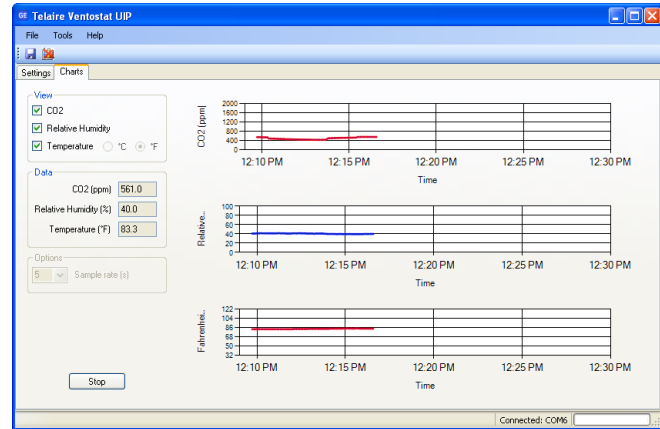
GE Telaire Ventostat UIP

File Tools Help

Settings Charts

View
CO2
Relative Humidity
Temperature °C °F

Data
CO2 (ppm) 561.0
Relative Humidity (%) 40.0
Temperature (°F) 83.3

Options
5 Sample rate (s)

Stop

CO2 [ppm]
2000
1600
1200
800
400
0
12:10 PM 12:15 PM 12:20 PM 12:25 PM 12:30 PM
Time

Relative...
100
80
60
40
20
0
12:10 PM 12:15 PM 12:20 PM 12:25 PM 12:30 PM
Time

Fahrenhei...
122
104
86
68
50
32
12:10 PM 12:15 PM 12:20 PM 12:25 PM 12:30 PM
Time

Connected: COM6